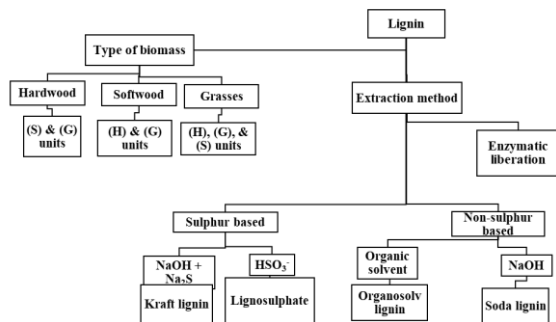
Lignin

Type of biomass

Hardwood

(S) & (G) units

Softwood

(H) & (G) units

Grasses

(H), (G), & (S) units

Extraction method

Enzymatic liberation

Sulphur based

Non-sulphur based

NaOH + $Na_2S$

$HSO_3^-$

Kraft lignin

Lignosulphate

Organic solvent

Organosolv lignin

NaOH

Soda lignin